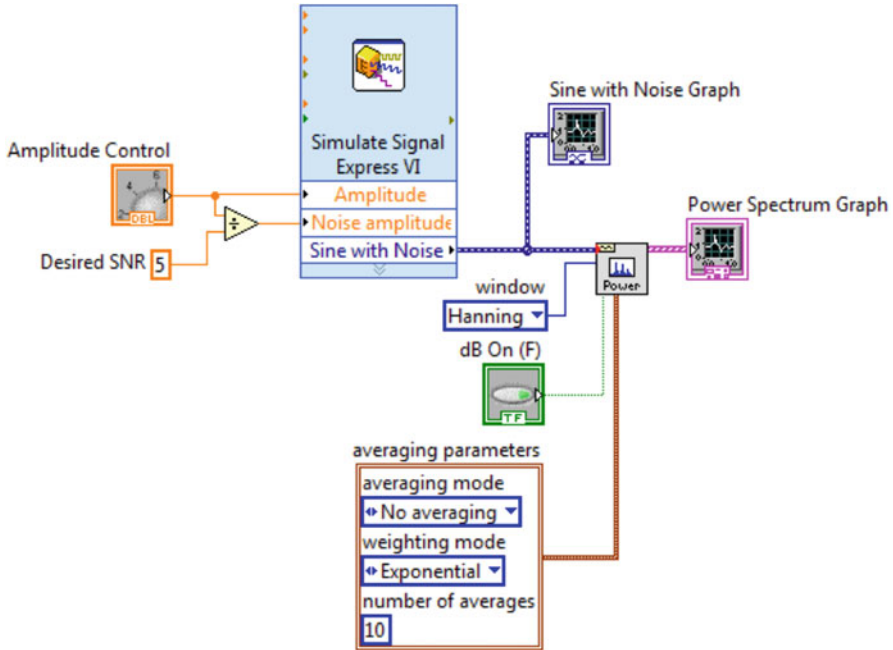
Sine with Noise Graph

Amplitude Control

Simulate Signal Express VI

Amplitude

Noise amplitude

Sine with Noise

Power Spectrum Graph

Desired SNR 5

window

Hanning

Power

dB On (F)

TF

DBL

averaging parameters

averaging mode

No averaging

weighting mode

Exponential

number of averages

10